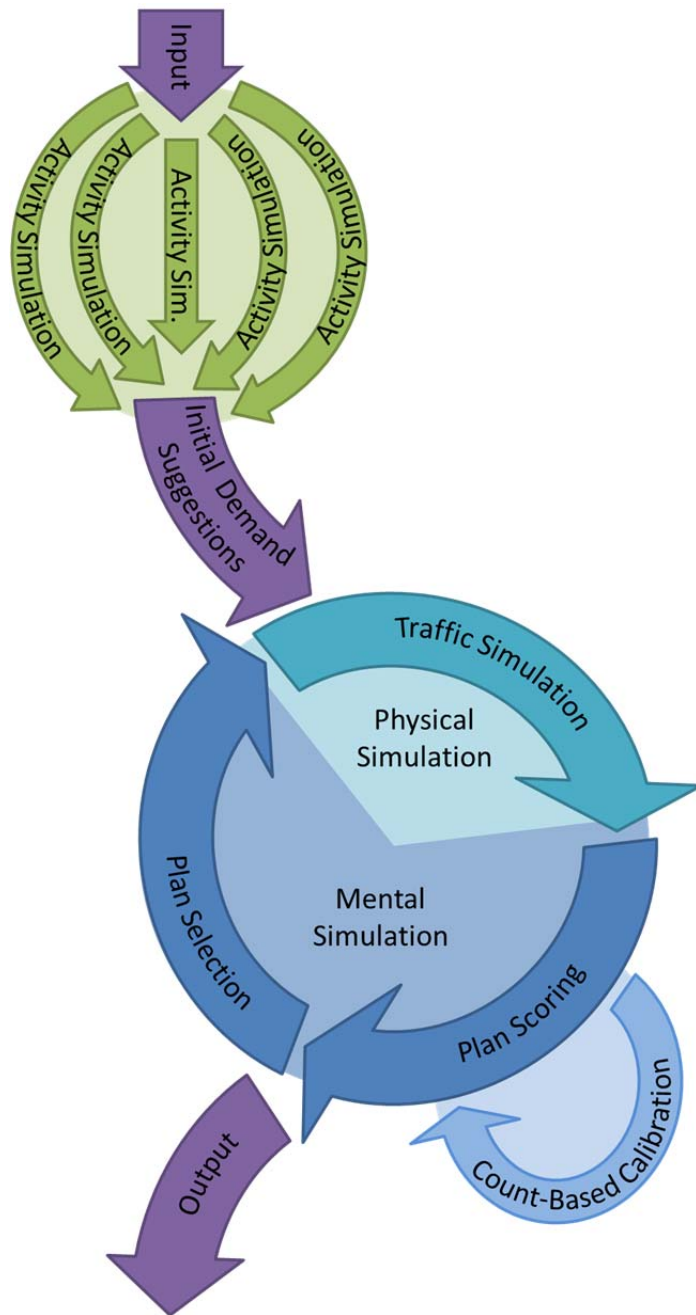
Input

Activity Simulation

Activity Simulation

Activity Sim.

Activity Simulation

Activity Simulation

Initial Demand Suggestions

Traffic Simulation

Physical Simulation

Mental Simulation

Plan Selection

Plan Scoring

Count-Based Calibration

Output